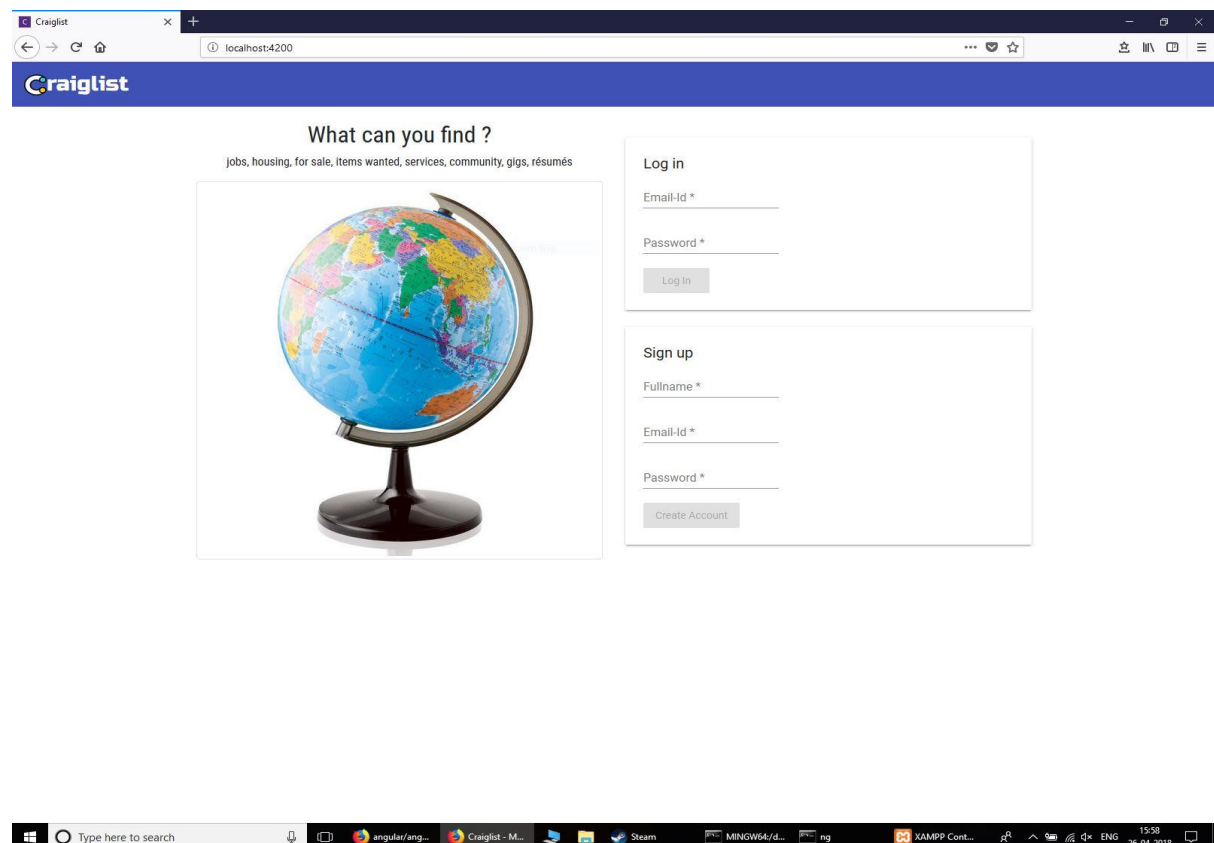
Craiglist

localhost:4200

Craiglist

What can you find ?

jobs, housing, for sale, items wanted, services, community, gigs, résumés

Log in

Email-Id *

Password *

Log In

Sign up

Fullname *

Email-Id *

Password *

Create Account

Type here to search

angular/ang...

Craiglist - M...

Steam

MINGW64:/d...

ng

XAMPP Cont...

ENG

15:58

26-04-2018